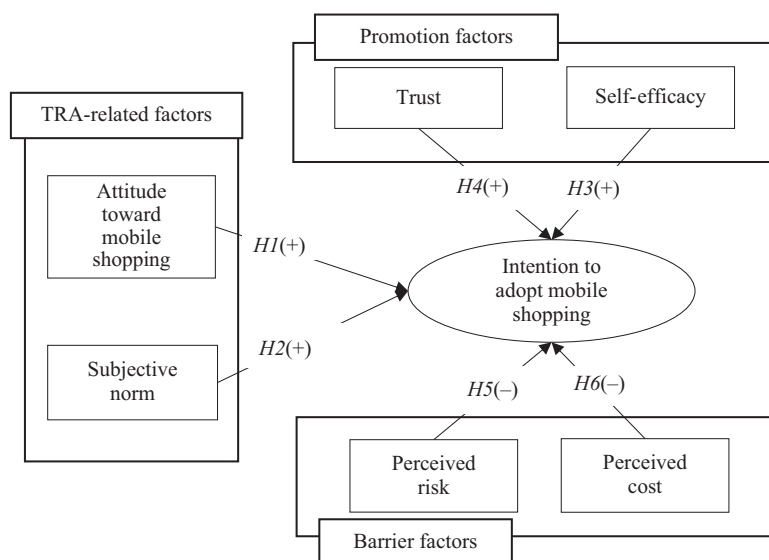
Promotion factors

Trust

Self-efficacy

TRA-related factors

Attitude toward mobile shopping

Subjective norm

H4(+)

H3(+)

H1(+)

H2(+)

Intention to adopt mobile shopping

H5(–)

H6(–)

Perceived risk

Perceived cost

Barrier factors